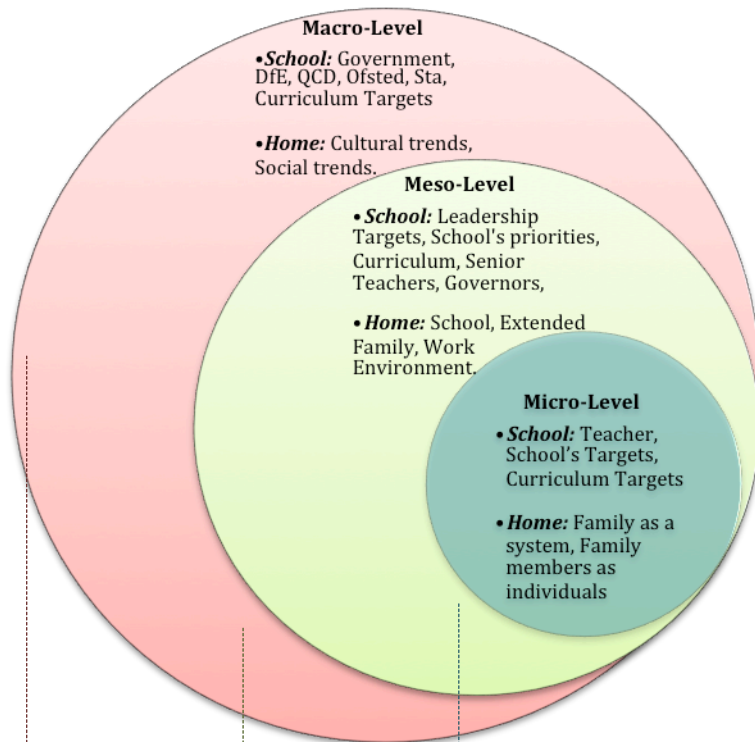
Macro-Level

•School: Government, DfE, QCD, Ofsted, Sta, Curriculum Targets

•Home: Cultural trends, Social trends.

Meso-Level

•School: Leadership Targets, School's priorities, Curriculum, Senior Teachers, Governors,

•Home: School, Extended Family, Work Environment.

Micro-Level

•School: Teacher, School's Targets, Curriculum Targets

•Home: Family as a system, Family members as individuals